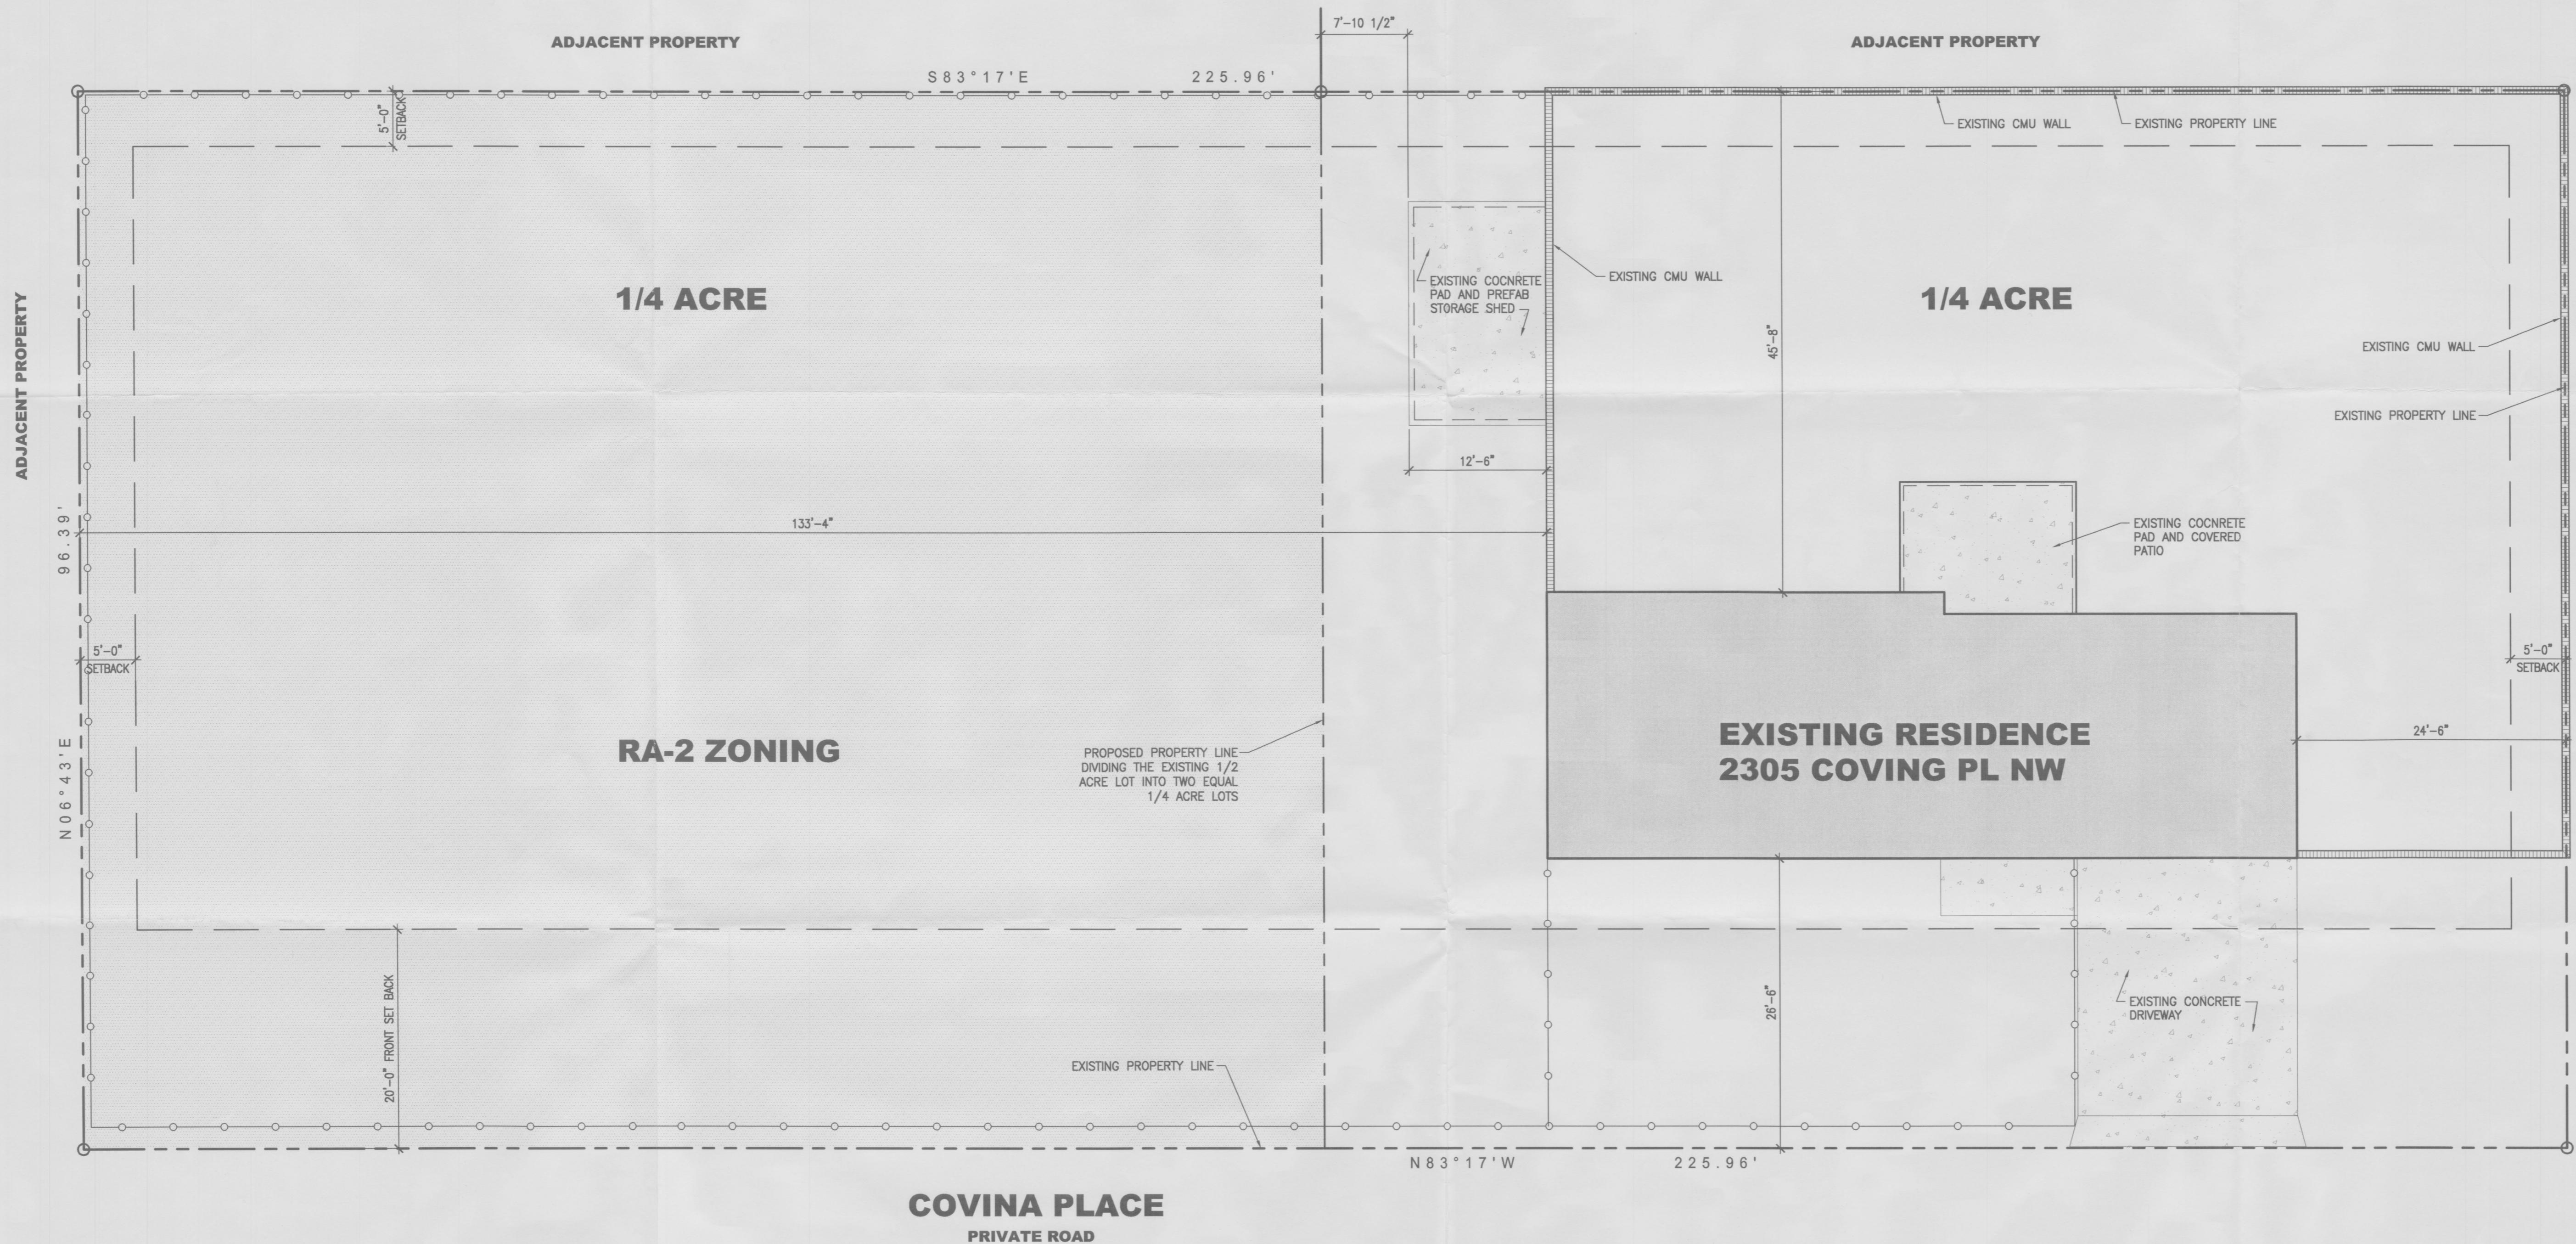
ADJACENT PROPERTY

7'-10 1/2"

ADJACENT PROPERTY

S83°17'E 225.96'

5'-0" SETBACK

EXISTING CMU WALL

EXISTING PROPERTY LINE

ADJACENT PROPERTY

1/4 ACRE

EXISTING COCNRETE PAD AND PREFAB STORAGE SHED

EXISTING CMU WALL

45'-8"

1/4 ACRE

EXISTING CMU WALL

EXISTING PROPERTY LINE

12'-6"

96.39'

133'-4"

EXISTING COCNRETE PAD AND COVERED PATIO

5'-0" SETBACK

5'-0" SETBACK

RA-2 ZONING

PROPOSED PROPERTY LINE DIVIDING THE EXISTING 1/2 ACRE LOT INTO TWO EQUAL 1/4 ACRE LOTS

EXISTING RESIDENCE
2305 COVING PL NW

24'-6"

N06°43'E

20'-0" FRONT SET BACK

26'-6"

EXISTING CONCRETE DRIVEWAY

EXISTING PROPERTY LINE

N83°17'W 225.96'

COVINA PLACE
PRIVATE ROAD